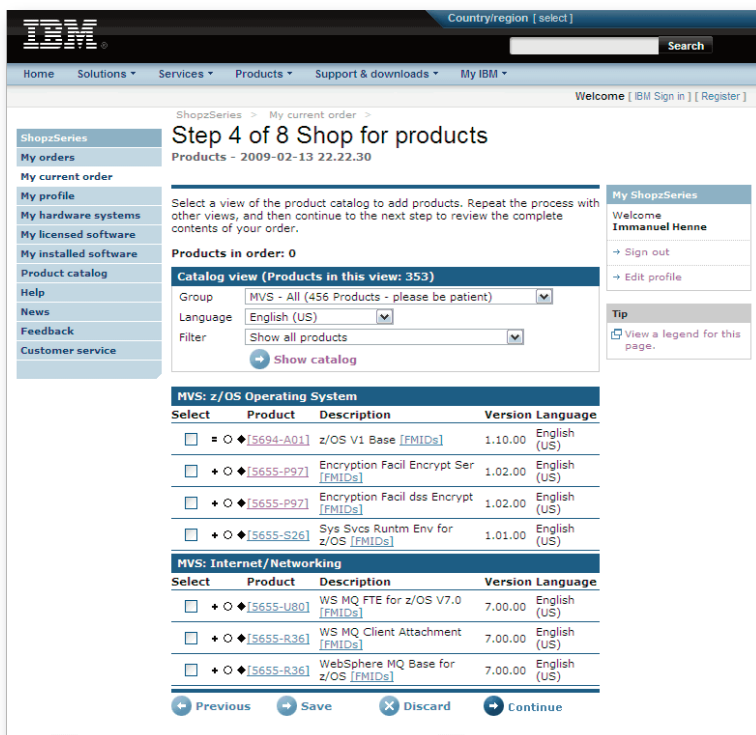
IBM

Country/region [ select ]

Search

Home Solutions ▾ Services ▾ Products ▾ Support & downloads ▾ My IBM ▾

Welcome [ IBM Sign in ] [ Register ]

ShopzSeries > My current order >

Step 4 of 8 Shop for products

Products - 2009-02-13 22.22.30

ShopzSeries
My orders
My current order
My profile
My hardware systems
My licensed software
My installed software
Product catalog
Help
News
Feedback
Customer service

Select a view of the product catalog to add products. Repeat the process with other views, and then continue to the next step to review the complete contents of your order.

Products in order: 0

Catalog view (Products in this view: 353)

Group MVS - All (456 Products - please be patient)
Language English (US)
Filter Show all products

Show catalog

MVS: z/OS Operating System

| Select | Product | Description | Version | Language |
|---|---|---|---|---|
| | = ○ ◆ [5694-A01] | z/OS V1 Base [FMIDs] | 1.10.00 | English (US) |
| | + ○ ◆ [5655-P97] | Encryption Facil Encrypt Ser [FMIDs] | 1.02.00 | English (US) |
| | + ○ ◆ [5655-P97] | Encryption Facil dss Encrypt [FMIDs] | 1.02.00 | English (US) |
| | + ○ ◆ [5655-S26] | Sys Svcs Runtm Env for z/OS [FMIDs] | 1.01.00 | English (US) |

MVS: Internet/Networking

| Select | Product | Description | Version | Language |
|---|---|---|---|---|
| | + ○ ◆ [5655-U80] | WS MQ FTE for z/OS V7.0 [FMIDs] | 7.00.00 | English (US) |
| | + ○ ◆ [5655-R36] | WS MQ Client Attachment [FMIDs] | 7.00.00 | English (US) |
| | + ○ ◆ [5655-R36] | WebSphere MQ Base for z/OS [FMIDs] | 7.00.00 | English (US) |

Previous Save Discard Continue

My ShopzSeries
Welcome
Immanuel Henne
→ Sign out
→ Edit profile

Tip
View a legend for this page.